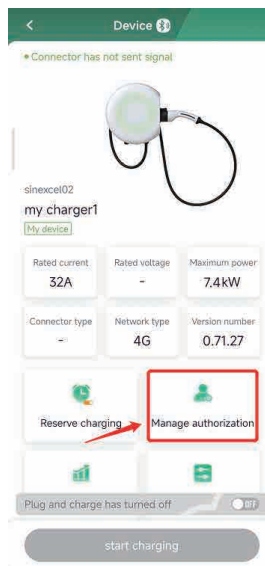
<
Device

• Connector has not sent signal

sinexcel02
my charger1
My device

| Rated current | Rated voltage | Maximum power |
|---|---|---|
| 32A | - | 7.4kW |

| Connector type | Network type | Version number |
|---|---|---|
| - | 4G | 0.71.27 |

Reserve charging
Manage authorization

Plug and charge has turned off
OFF

start charging